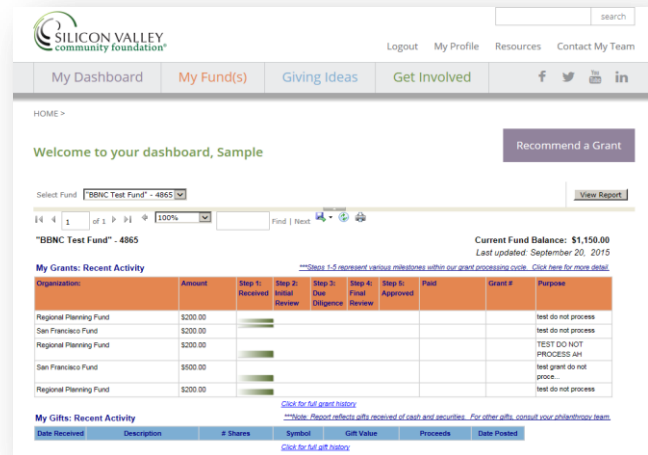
SILICON VALLEY community foundation®

search

Logout My Profile Resources Contact My Team

My Dashboard My Fund(s) Giving Ideas Get Involved

HOME >

Welcome to your dashboard, Sample

Recommend a Grant

Select Fund "BBNC Test Fund" - 4865

View Report

1 of 1 100% Find | Next

"BBNC Test Fund" - 4865

Current Fund Balance: $1,150.00
Last updated: September 20, 2015

My Grants: Recent Activity

***Steps 1-5 represent various milestones within our grant processing cycle. Click here for more detail.

| Organization: | Amount | Step 1: Received | Step 2: Initial Review | Step 3: Due Diligence | Step 4: Final Review | Step 5: Approved | Paid | Grant # | Purpose |
|---|---|---|---|---|---|---|---|---|---|
| Regional Planning Fund | $200.00 | | | | | | | | test do not process |
| San Francisco Fund | $200.00 | | | | | | | | test do not process |
| Regional Planning Fund | $200.00 | | | | | | | | TEST DO NOT PROCESS AH |
| San Francisco Fund | $500.00 | | | | | | | | test grant do not proce... |
| Regional Planning Fund | $200.00 | | | | | | | | test do not process |

Click for full grant history

My Gifts: Recent Activity

***Note: Report reflects gifts received of cash and securities. For other gifts, consult your philanthropy team.

| Date Received | Description | # Shares | Symbol | Gift Value | Proceeds | Date Posted |
|---|---|---|---|---|---|---|

Click for full gift history